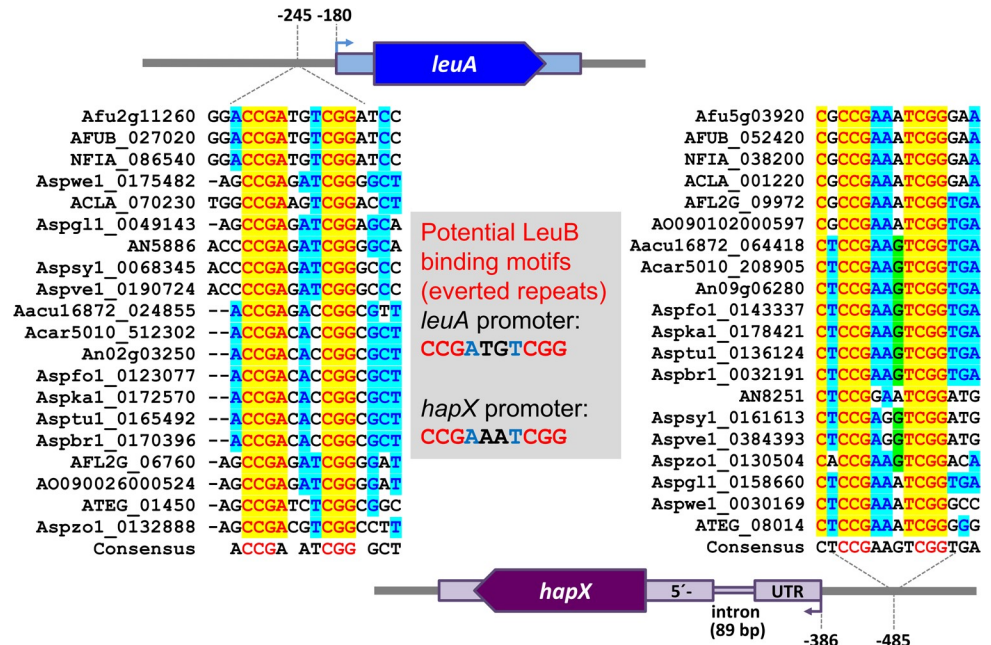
-245 -180

leuA

| | |
|---|---|
| Afu2g11260 | GGACCGATGTCGGATCC |
| AFUB_027020 | GGACCGATGTCGGATCC |
| NFIA_086540 | GGACCGATGTCGGATCC |
| Aspwe1_0175482 | -AGCCGAGATCGGGGCT |
| ACLA_070230 | TGGCCGAAGTCGGACCT |
| Aspgl1_0049143 | -AGCCGAGATCGGAGCA |
| AN5886 | ACCCCGAGATCGGGGCA |
| Aspsy1_0068345 | ACCCCGAGATCGGGCCC |
| Aspve1_0190724 | ACCCCGAGATCGGGCCC |
| Aacu16872_024855 | --ACCGAGACCGGCGTT |
| Acar5010_512302 | --ACCGACACCGGCGCT |
| An02g03250 | --ACCGACACCGGCGCT |
| Aspfo1_0123077 | --ACCGACACCGGCGCT |
| Aspka1_0172570 | --ACCGACACCGGCGCT |
| Asptu1_0165492 | --ACCGACACCGGCGCT |
| Aspbr1_0170396 | --ACCGACACCGGCGCT |
| AFL2G_06760 | -AGCCGAGATCGGGGAT |
| AO090026000524 | -AGCCGAGATCGGGGAT |
| ATEG_01450 | -AGCCGATCTCGGCGGC |
| Aspzo1_0132888 | -AGCCGACGTCGGCCTT |
| Consensus | ACCGA ATCGG GCT |

Potential LeuB binding motifs (everted repeats)
leuA promoter:
CCGATGTCGG

hapX promoter:
CCGAAATCGG

| | |
|---|---|
| Afu5g03920 | CGCCGAAATCGGGAA |
| AFUB_052420 | CGCCGAAATCGGGAA |
| NFIA_038200 | CGCCGAAATCGGGAA |
| ACLA_001220 | CGCCGAAATCGGGAA |
| AFL2G_09972 | CGCCGAAATCGGTGA |
| AO090102000597 | CGCCGAAATCGGTGA |
| Aacu16872_064418 | CTCCGAAGTCGGTGA |
| Acar5010_208905 | CTCCGAAGTCGGTGA |
| An09g06280 | CTCCGAAGTCGGTGA |
| Aspfo1_0143337 | CTCCGAAGTCGGTGA |
| Aspka1_0178421 | CTCCGAAGTCGGTGA |
| Asptu1_0136124 | CTCCGAAGTCGGTGA |
| Aspbr1_0032191 | CTCCGAAGTCGGTGA |
| AN8251 | CTCCGGAATCGGATG |
| Aspsy1_0161613 | CTCCGAGGTCGGATG |
| Aspve1_0384393 | CTCCGAGGTCGGATG |
| Aspzo1_0130504 | CACCGAAGTCGGACA |
| Aspgl1_0158660 | CTCCGAAATCGGTGA |
| Aspwe1_0030169 | CTCCGAAATCGGGCC |
| ATEG_08014 | CTCCGAAATCGGGGG |
| Consensus | CTCCGAAGTCGGTGA |

hapX 5´- UTR
intron (89 bp)
-386 -485